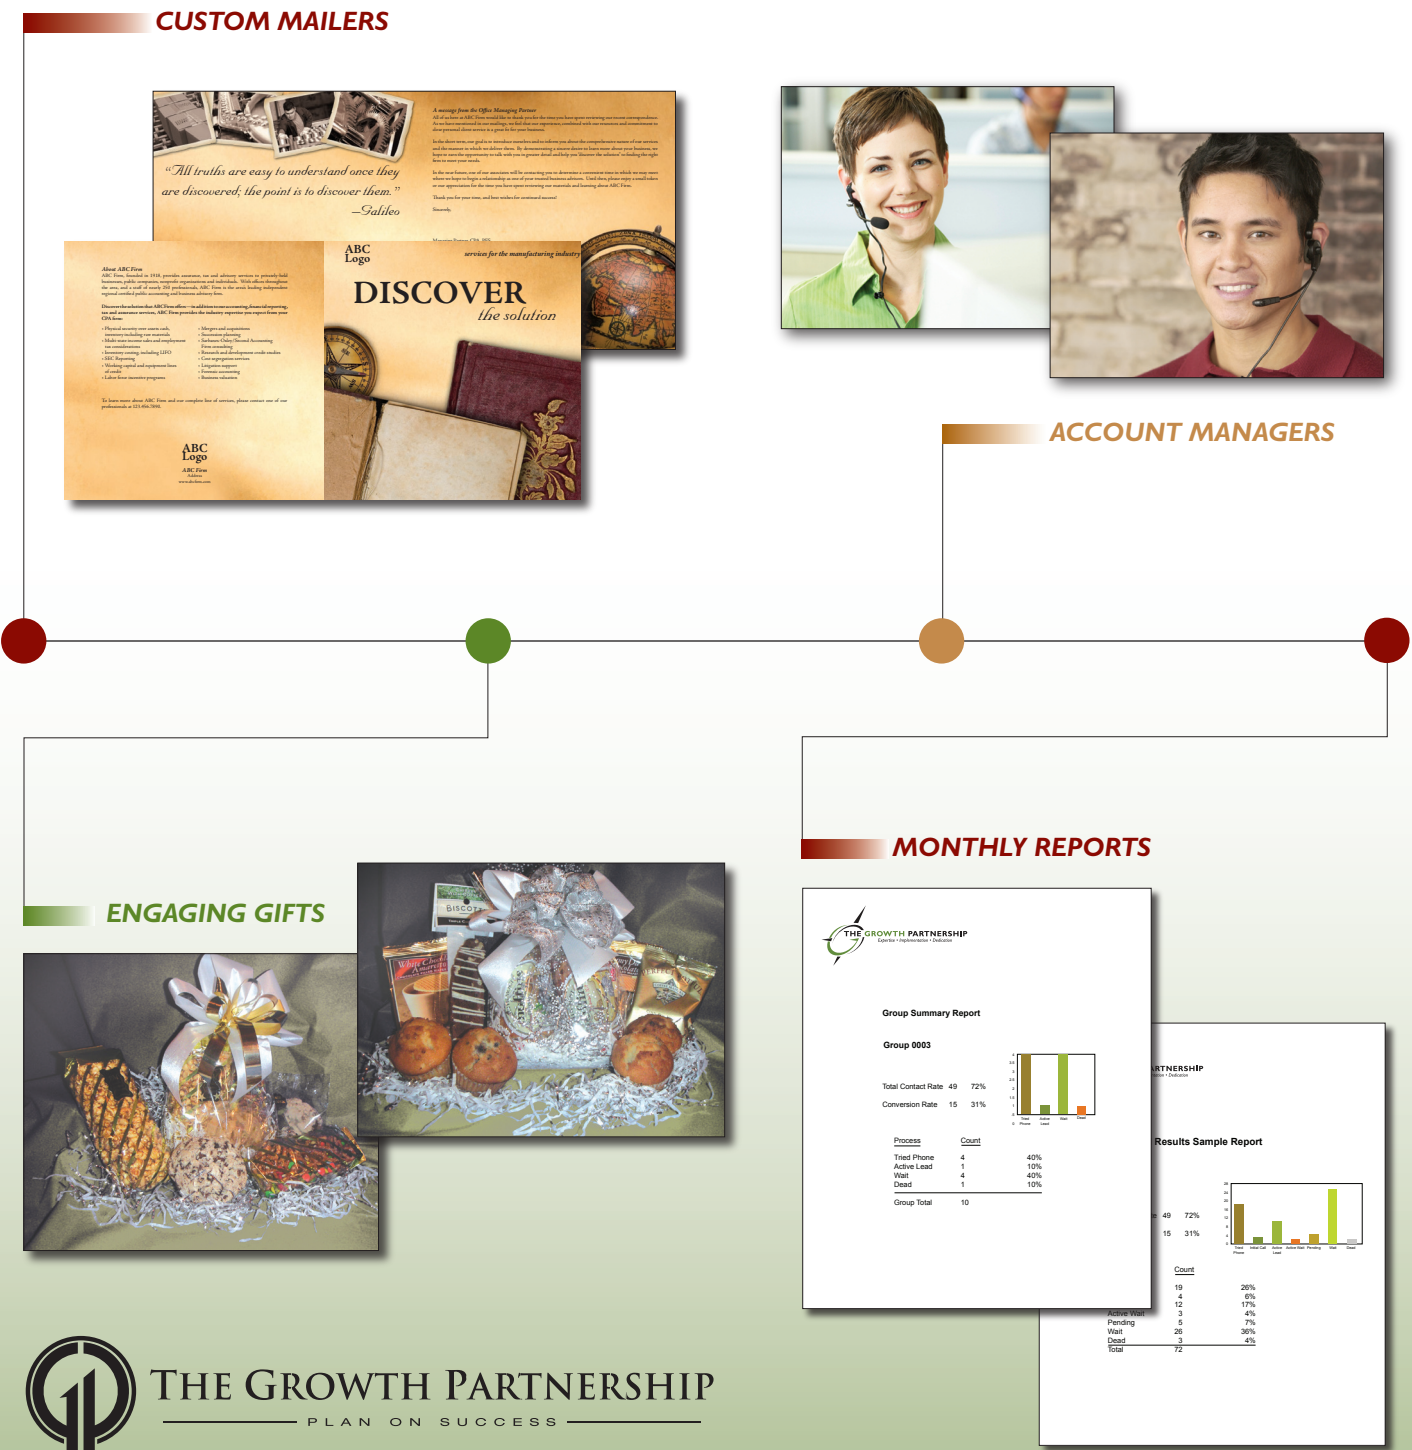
CUSTOM MAILERS

"All truths are easy to understand once they are discovered; the point is to discover them."
—Galileo

A message from the Office Managing Partner

ABC Logo

services for the manufacturing industry

DISCOVER
the solution

About ABC Firm

ABC Logo

ACCOUNT MANAGERS

ENGAGING GIFTS

MONTHLY REPORTS

THE GROWTH PARTNERSHIP
Expertise • Implementation • Dedication

Group Summary Report

Group 0003

Total Contact Rate 49 72%
Conversion Rate 15 31%

| Process | Count | |
|---|---|---|
| Tried Phone | 4 | 40% |
| Active Lead | 1 | 10% |
| Wait | 4 | 40% |
| Dead | 1 | 10% |
| Group Total | 10 | |

Tried Phone Active Lead Wait Dead

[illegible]RTNERSHIP

Results Sample Report

49 72%
15 31%

Tried Phone Active Call Active Lead Active Wait Pending Wait Dead

| | Count | |
|---|---|---|
| | 19 | 26% |
| | 4 | 6% |
| | 12 | 17% |
| Active Wait | 3 | 4% |
| Pending | 5 | 7% |
| Wait | 26 | 36% |
| Dead | 3 | 4% |
| Total | 72 | |

THE GROWTH PARTNERSHIP
PLAN ON SUCCESS